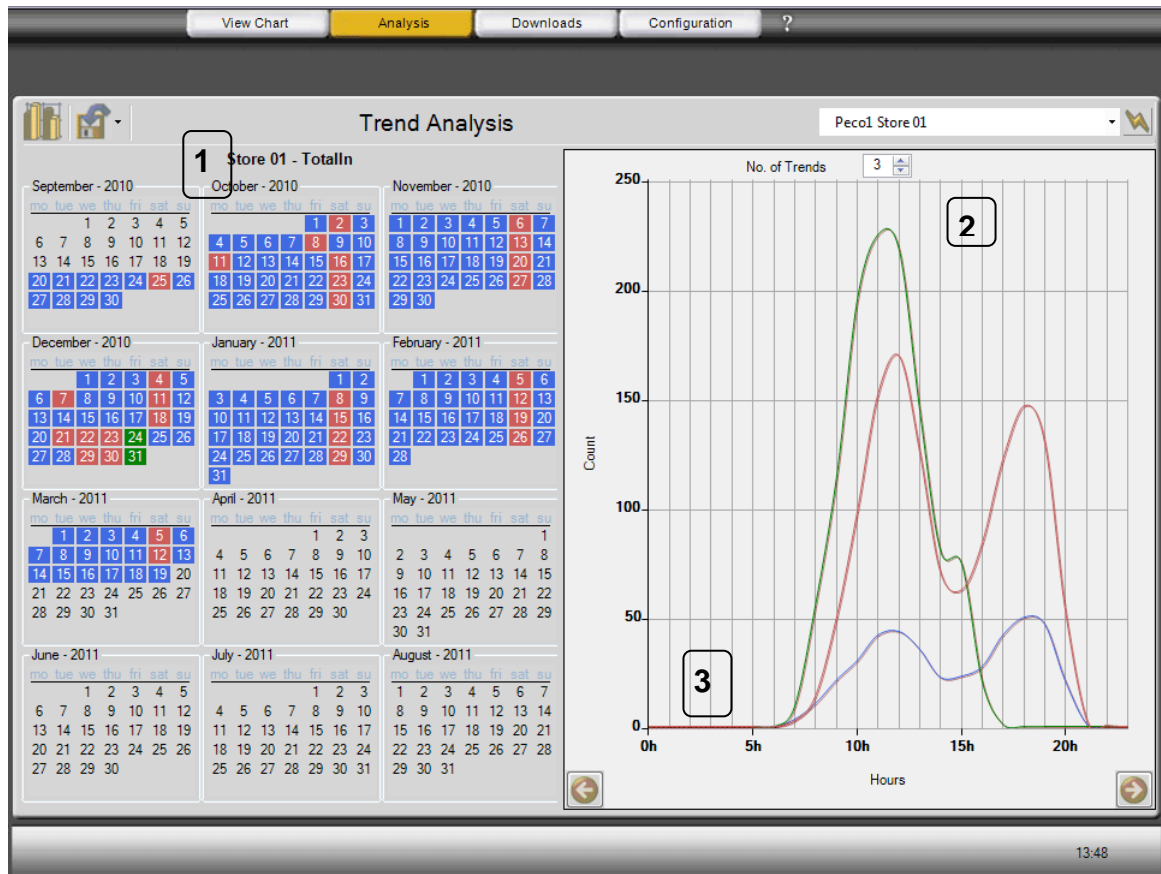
View Chart Analysis Downloads Configuration ?

Trend Analysis

Peco1 Store 01

1

Store 01 - TotalIn

September - 2010
mo tue we thu fri sat su
1 2 3 4 5
6 7 8 9 10 11 12
13 14 15 16 17 18 19
20 21 22 23 24 25 26
27 28 29 30

October - 2010
mo tue we thu fri sat su
1 2 3
4 5 6 7 8 9 10
11 12 13 14 15 16 17
18 19 20 21 22 23 24
25 26 27 28 29 30 31

November - 2010
mo tue we thu fri sat su
1 2 3 4 5 6 7
8 9 10 11 12 13 14
15 16 17 18 19 20 21
22 23 24 25 26 27 28
29 30

December - 2010
mo tue we thu fri sat su
1 2 3 4 5
6 7 8 9 10 11 12
13 14 15 16 17 18 19
20 21 22 23 24 25 26
27 28 29 30 31

January - 2011
mo tue we thu fri sat su
1 2
3 4 5 6 7 8 9
10 11 12 13 14 15 16
17 18 19 20 21 22 23
24 25 26 27 28 29 30
31

February - 2011
mo tue we thu fri sat su
1 2 3 4 5 6
7 8 9 10 11 12 13
14 15 16 17 18 19 20
21 22 23 24 25 26 27
28

March - 2011
mo tue we thu fri sat su
1 2 3 4 5 6
7 8 9 10 11 12 13
14 15 16 17 18 19 20
21 22 23 24 25 26 27
28 29 30 31

April - 2011
mo tue we thu fri sat su
1 2 3
4 5 6 7 8 9 10
11 12 13 14 15 16 17
18 19 20 21 22 23 24
25 26 27 28 29 30

May - 2011
mo tue we thu fri sat su
1
2 3 4 5 6 7 8
9 10 11 12 13 14 15
16 17 18 19 20 21 22
23 24 25 26 27 28 29
30 31

June - 2011
mo tue we thu fri sat su
1 2 3 4 5
6 7 8 9 10 11 12
13 14 15 16 17 18 19
20 21 22 23 24 25 26
27 28 29 30

July - 2011
mo tue we thu fri sat su
1 2 3
4 5 6 7 8 9 10
11 12 13 14 15 16 17
18 19 20 21 22 23 24
25 26 27 28 29 30 31

August - 2011
mo tue we thu fri sat su
1 2 3 4 5 6 7
8 9 10 11 12 13 14
15 16 17 18 19 20 21
22 23 24 25 26 27 28
29 30 31

No. of Trends 3

2

250
200
150
100
50
0
Count

3

0h 5h 10h 15h 20h
Hours

13:48